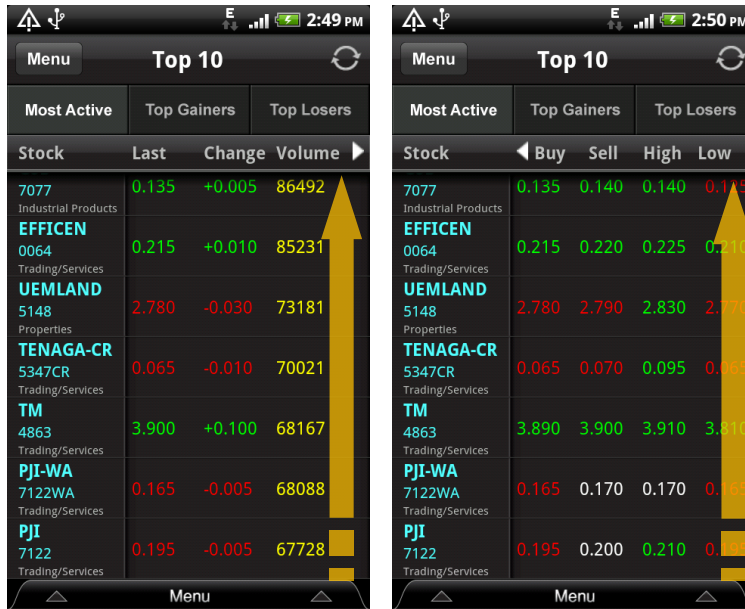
E 2:49 PM

Menu Top 10

Most Active | Top Gainers | Top Losers

| Stock | Last | Change | Volume |
|---|---|---|---|
| 7077 Industrial Products | 0.135 | +0.005 | 86492 |
| EFFICEN 0064 Trading/Services | 0.215 | +0.010 | 85231 |
| UEMLAND 5148 Properties | 2.780 | -0.030 | 73181 |
| TENAGA-CR 5347CR Trading/Services | 0.065 | -0.010 | 70021 |
| TM 4863 Trading/Services | 3.900 | +0.100 | 68167 |
| PJI-WA 7122WA Trading/Services | 0.165 | -0.005 | 68088 |
| PJI 7122 Trading/Services | 0.195 | -0.005 | 67728 |

Menu

E 2:50 PM

Menu Top 10

Most Active | Top Gainers | Top Losers

| Stock | Buy | Sell | High | Low |
|---|---|---|---|---|
| 7077 Industrial Products | 0.135 | 0.140 | 0.140 | 0.1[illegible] |
| EFFICEN 0064 Trading/Services | 0.215 | 0.220 | 0.225 | 0.210 |
| UEMLAND 5148 Properties | 2.780 | 2.790 | 2.830 | 2.7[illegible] |
| TENAGA-CR 5347CR Trading/Services | 0.065 | 0.070 | 0.095 | 0.06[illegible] |
| TM 4863 Trading/Services | 3.890 | 3.900 | 3.910 | 3.810 |
| PJI-WA 7122WA Trading/Services | 0.165 | 0.170 | 0.170 | 0.16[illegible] |
| PJI 7122 Trading/Services | 0.195 | 0.200 | 0.210 | 0.19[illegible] |

Menu